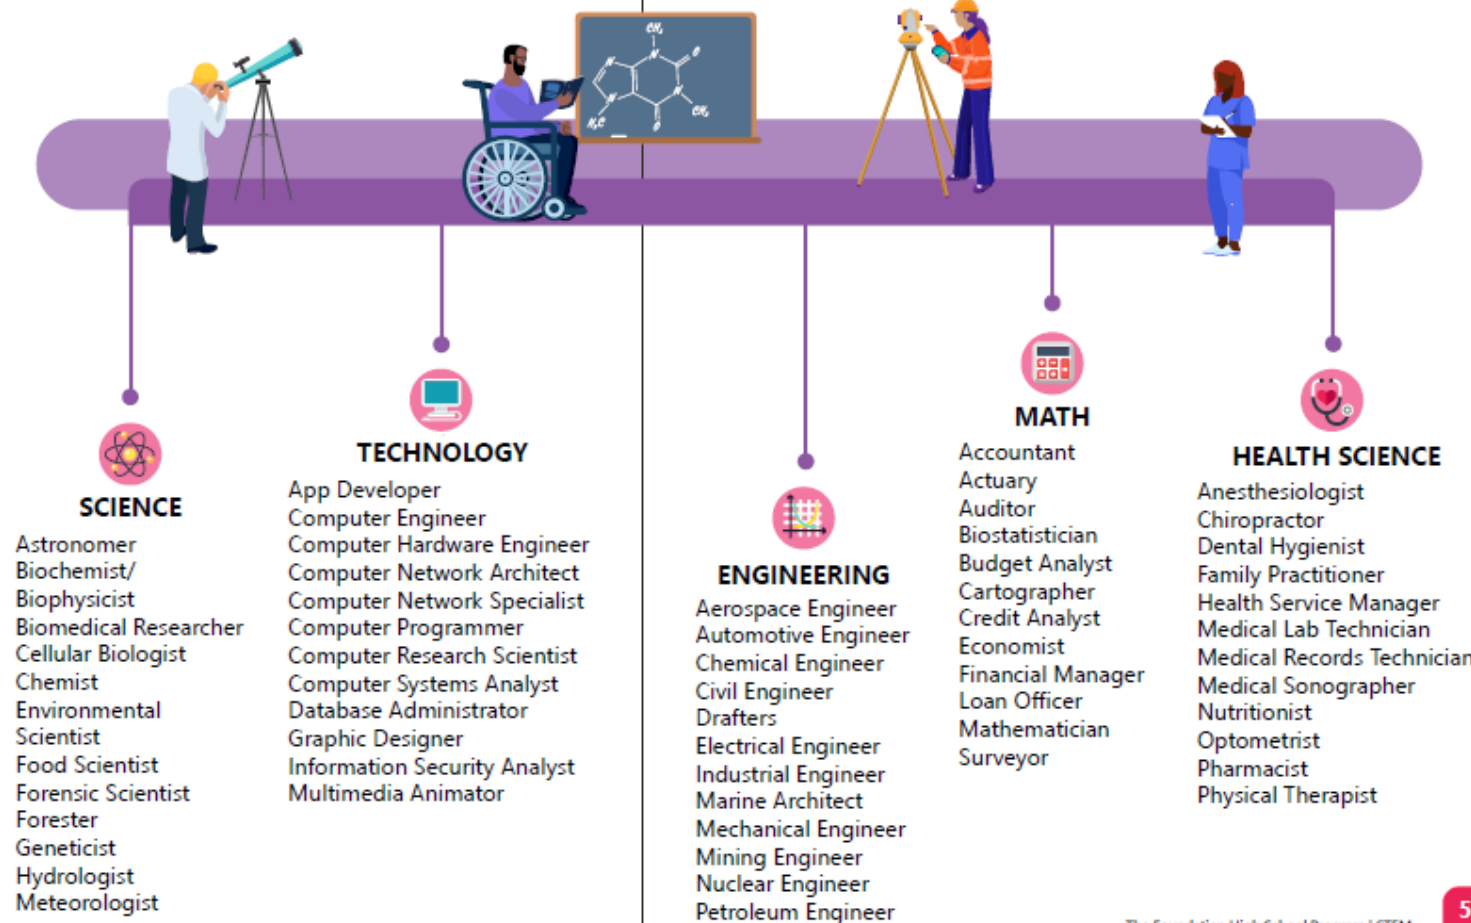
SCIENCE

Astronomer
Biochemist/
Biophysicist
Biomedical Researcher
Cellular Biologist
Chemist
Environmental Scientist
Food Scientist
Forensic Scientist
Forester
Geneticist
Hydrologist
Meteorologist

TECHNOLOGY

App Developer
Computer Engineer
Computer Hardware Engineer
Computer Network Architect
Computer Network Specialist
Computer Programmer
Computer Research Scientist
Computer Systems Analyst
Database Administrator
Graphic Designer
Information Security Analyst
Multimedia Animator

ENGINEERING

Aerospace Engineer
Automotive Engineer
Chemical Engineer
Civil Engineer
Drafters
Electrical Engineer
Industrial Engineer
Marine Architect
Mechanical Engineer
Mining Engineer
Nuclear Engineer
Petroleum Engineer

MATH

Accountant
Actuary
Auditor
Biostatistician
Budget Analyst
Cartographer
Credit Analyst
Economist
Financial Manager
Loan Officer
Mathematician
Surveyor

HEALTH SCIENCE

Anesthesiologist
Chiropractor
Dental Hygienist
Family Practitioner
Health Service Manager
Medical Lab Technician
Medical Records Technician
Medical Sonographer
Nutritionist
Optometrist
Pharmacist
Physical Therapist

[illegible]

5